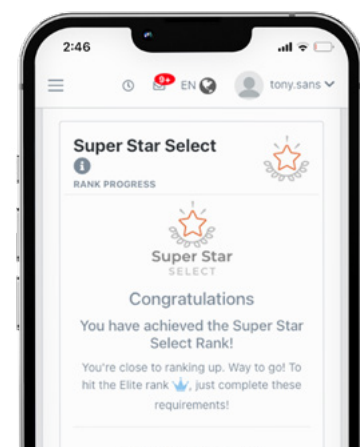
2:46

9+ EN tony.sans

Super Star Select

RANK PROGRESS

Super Star
SELECT

Congratulations

You have achieved the Super Star Select Rank!

You're close to ranking up. Way to go! To hit the Elite rank, just complete these requirements!